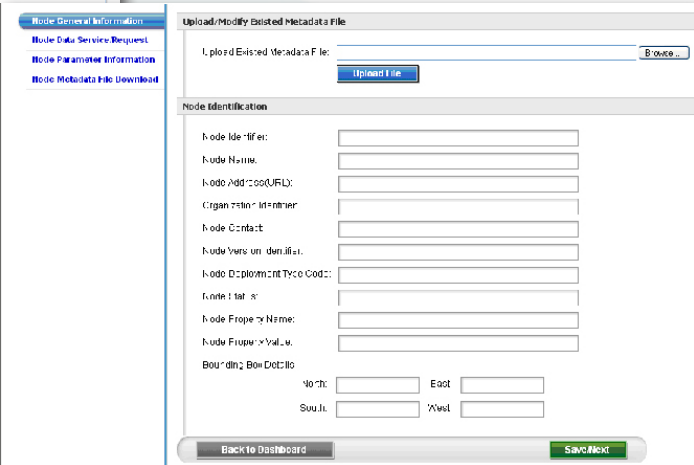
Node General Information
Node Data Service Request
Node Parameter Information
Node Metadata File Download

Upload/Modify Existed Metadata File

Upload Existed Metadata File:
Browse...
Upload File

Node Identification

Node Identifier:
Node Name:
Node Address(URL):
Organization Identifier:
Node Contact:
Node Version Identifier:
Node Deployment Type Code:
Node Status:
Node Property Name:
Node Property Value:
Bounding Box Details
North:
East
South:
West

Back to Dashboard
Save/Next